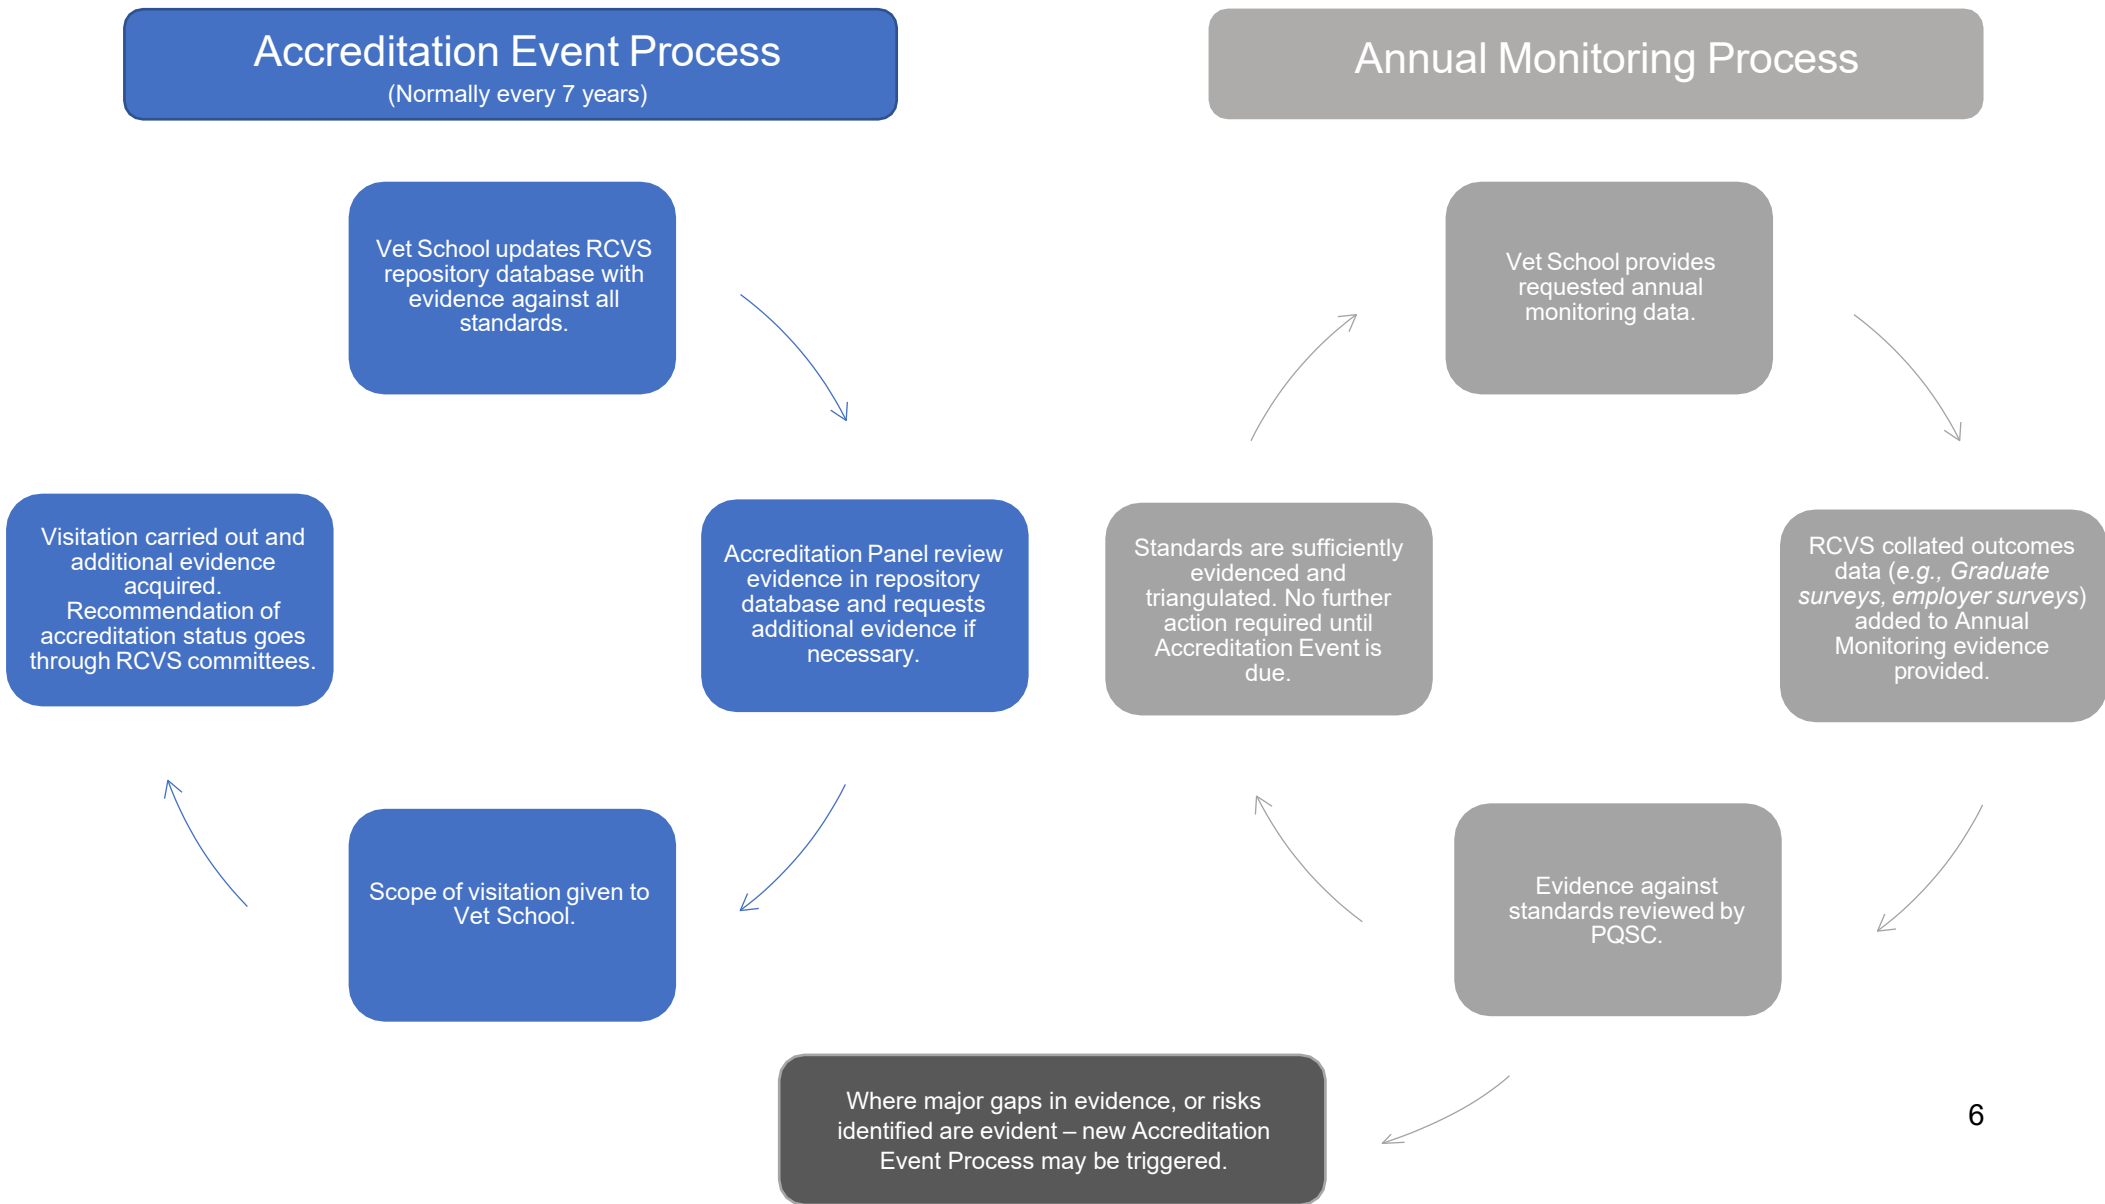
Accreditation Event Process
(Normally every 7 years)

Annual Monitoring Process

Vet School updates RCVS repository database with evidence against all standards.

Accreditation Panel review evidence in repository database and requests additional evidence if necessary.

Scope of visitation given to Vet School.

Visitation carried out and additional evidence acquired. Recommendation of accreditation status goes through RCVS committees.

Vet School provides requested annual monitoring data.

RCVS collated outcomes data (*e.g., Graduate surveys, employer surveys*) added to Annual Monitoring evidence provided.

Evidence against standards reviewed by PQSC.

Standards are sufficiently evidenced and triangulated. No further action required until Accreditation Event is due.

Where major gaps in evidence, or risks identified are evident – new Accreditation Event Process may be triggered.

6